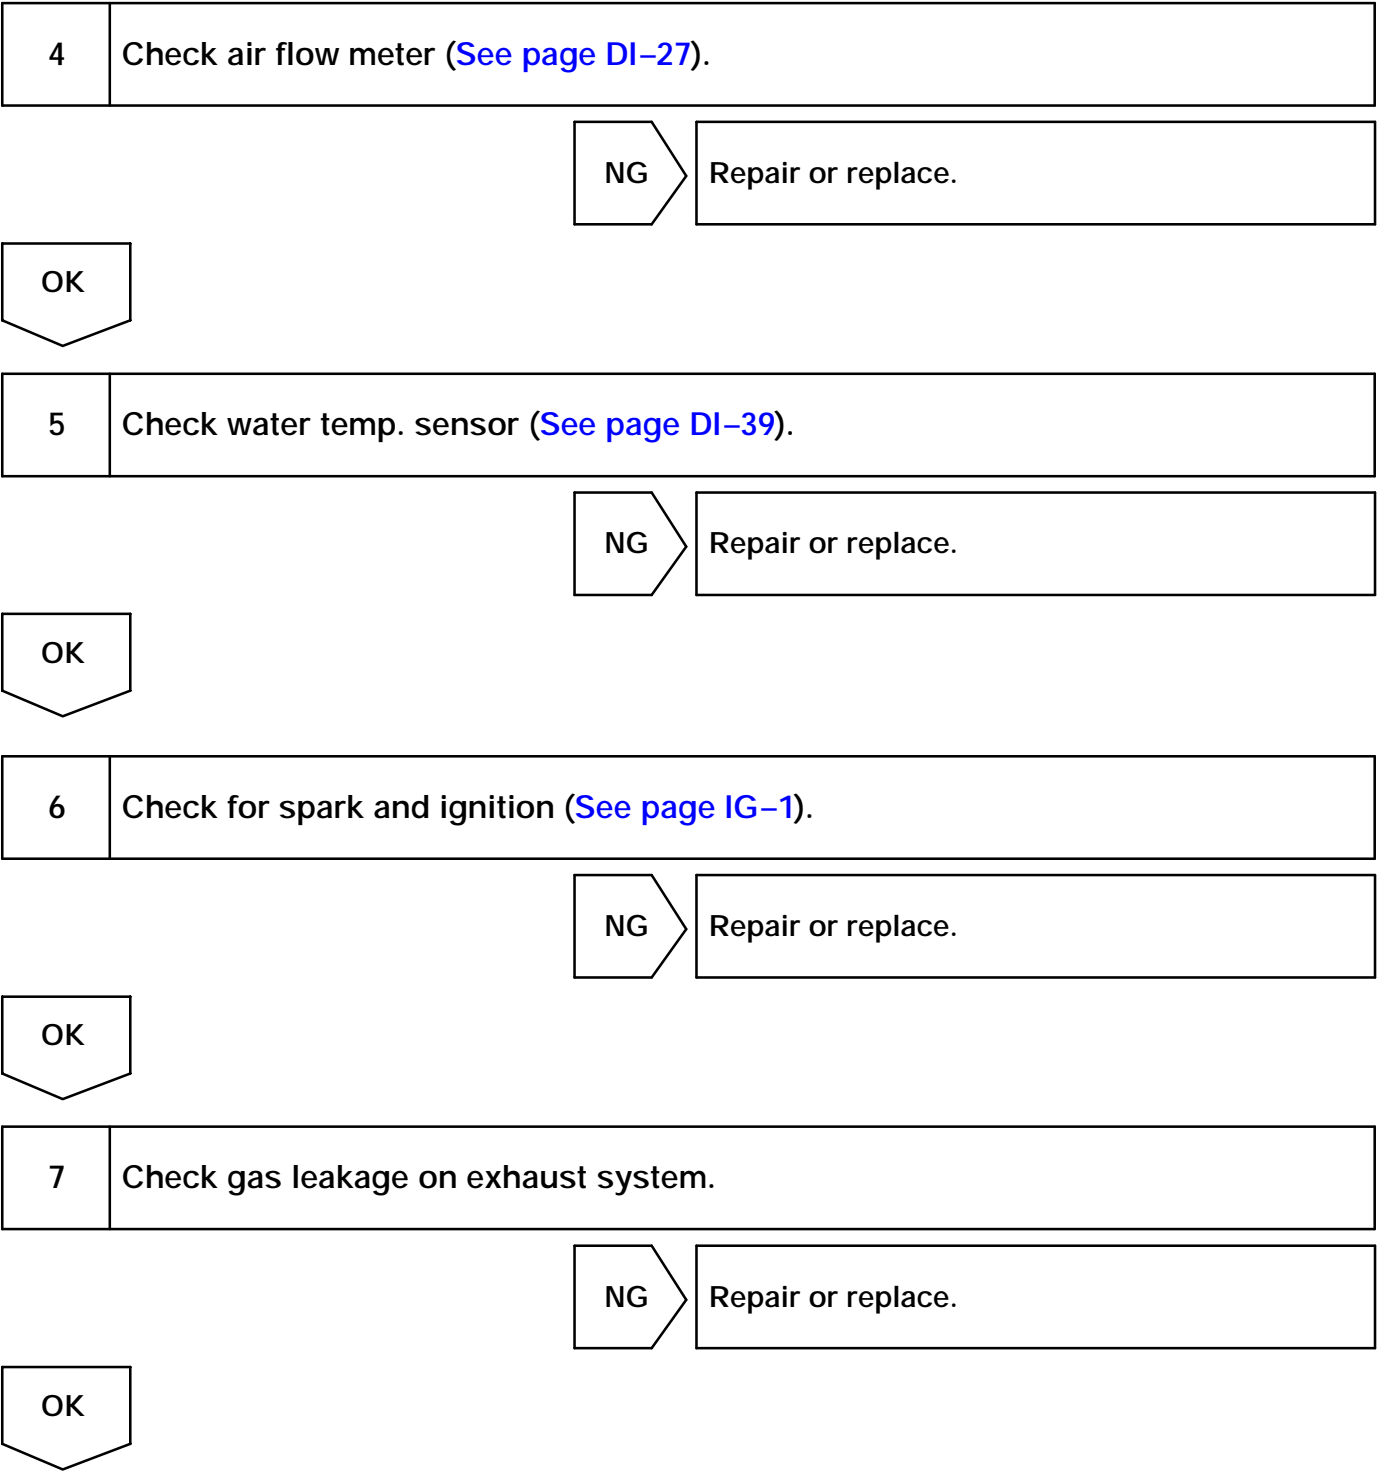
4 Check air flow meter (See page DI–27).

NG Repair or replace.

OK

5 Check water temp. sensor (See page DI–39).

NG Repair or replace.

OK

6 Check for spark and ignition (See page IG–1).

NG Repair or replace.

OK

7 Check gas leakage on exhaust system.

NG Repair or replace.

OK